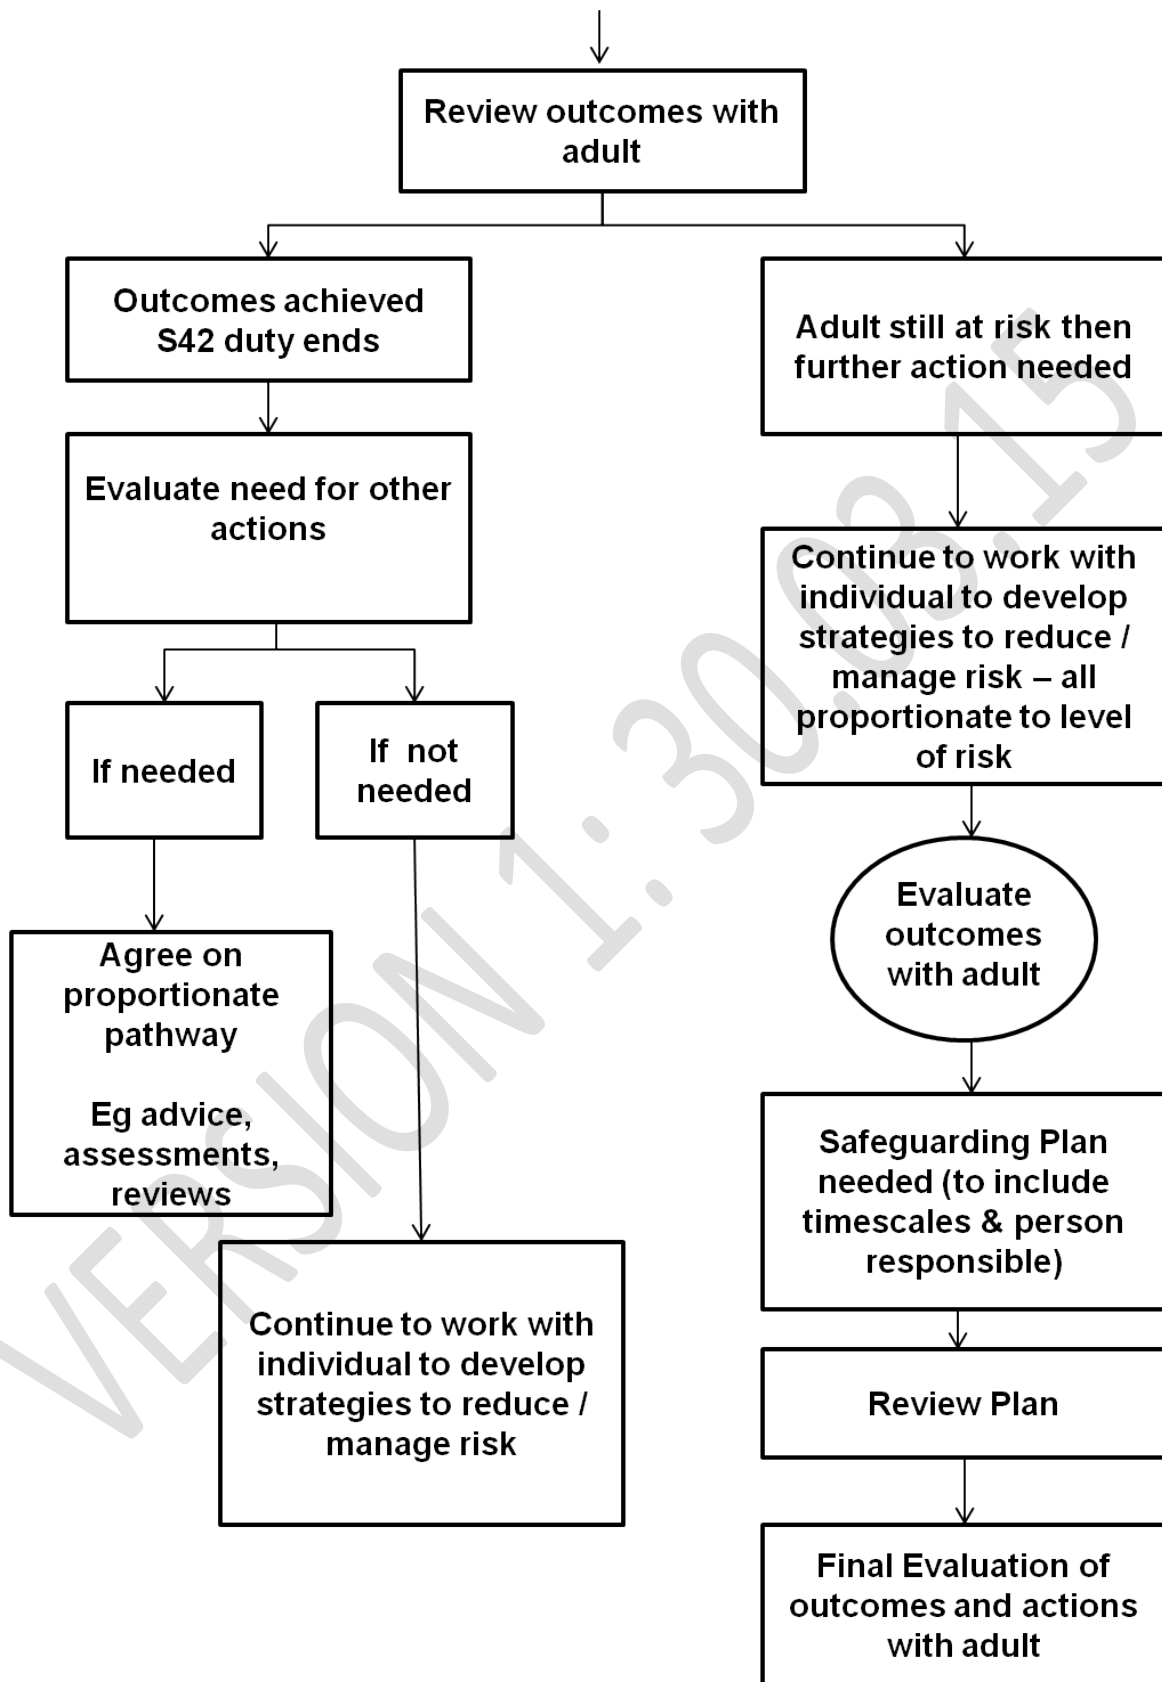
Review outcomes with adult

Outcomes achieved S42 duty ends

Evaluate need for other actions

If needed

If not needed

Agree on proportionate pathway

Eg advice, assessments, reviews

Continue to work with individual to develop strategies to reduce / manage risk

Adult still at risk then further action needed

Continue to work with individual to develop strategies to reduce / manage risk – all proportionate to level of risk

Evaluate outcomes with adult

Safeguarding Plan needed (to include timescales & person responsible)

Review Plan

Final Evaluation of outcomes and actions with adult

VERSION 1: 30.03.15